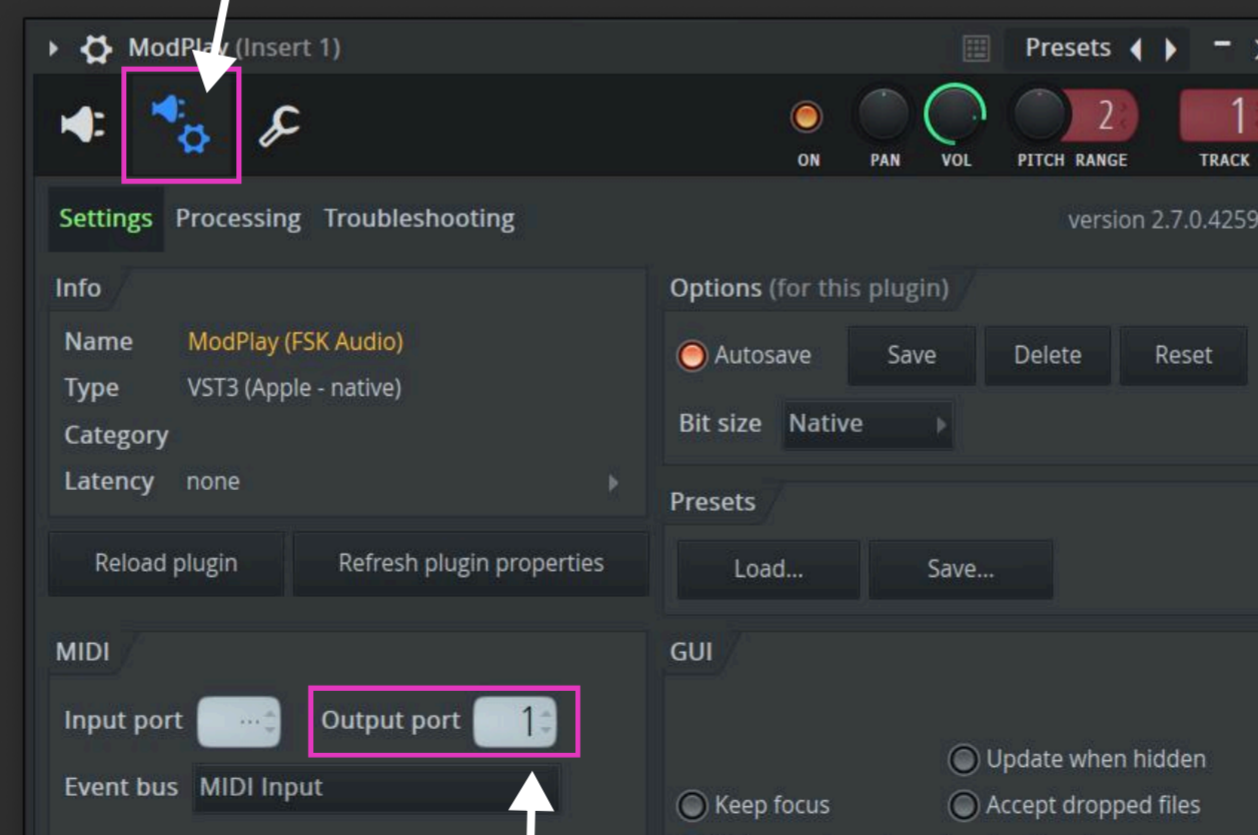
ModPlay (Insert 1)

Presets

ON PAN VOL PITCH 2 RANGE 1 TRACK

Settings Processing Troubleshooting

version 2.7.0.4259

Info

Name ModPlay (FSK Audio)
Type VST3 (Apple - native)
Category
Latency none

Options (for this plugin)

Autosave Save Delete Reset

Bit size Native

Presets

Load... Save...

Reload plugin Refresh plugin properties

MIDI

Input port ··· Output port 1

Event bus MIDI Input

GUI

Update when hidden

Keep focus Accept dropped files